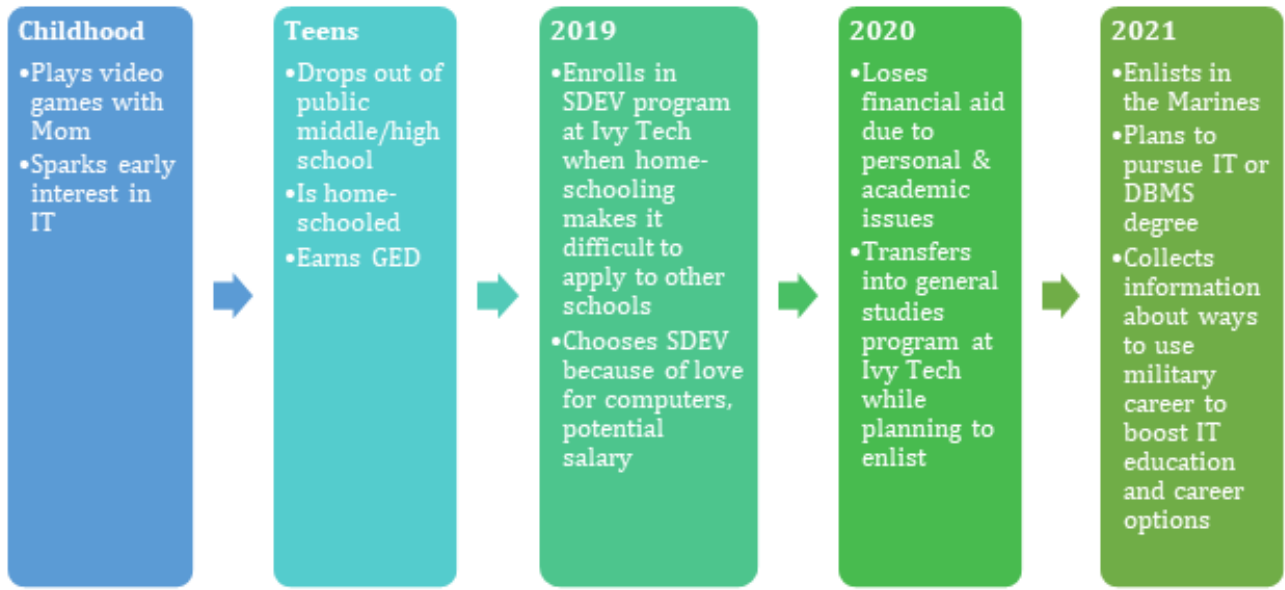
Childhood

•Plays video games with Mom

•Sparks early interest in IT

Teens

•Drops out of public middle/high school

•Is home-schooled

•Earns GED

2019

•Enrolls in SDEV program at Ivy Tech when home-schooling makes it difficult to apply to other schools

•Chooses SDEV because of love for computers, potential salary

2020

•Loses financial aid due to personal & academic issues

•Transfers into general studies program at Ivy Tech while planning to enlist

2021

•Enlists in the Marines

•Plans to pursue IT or DBMS degree

•Collects information about ways to use military career to boost IT education and career options